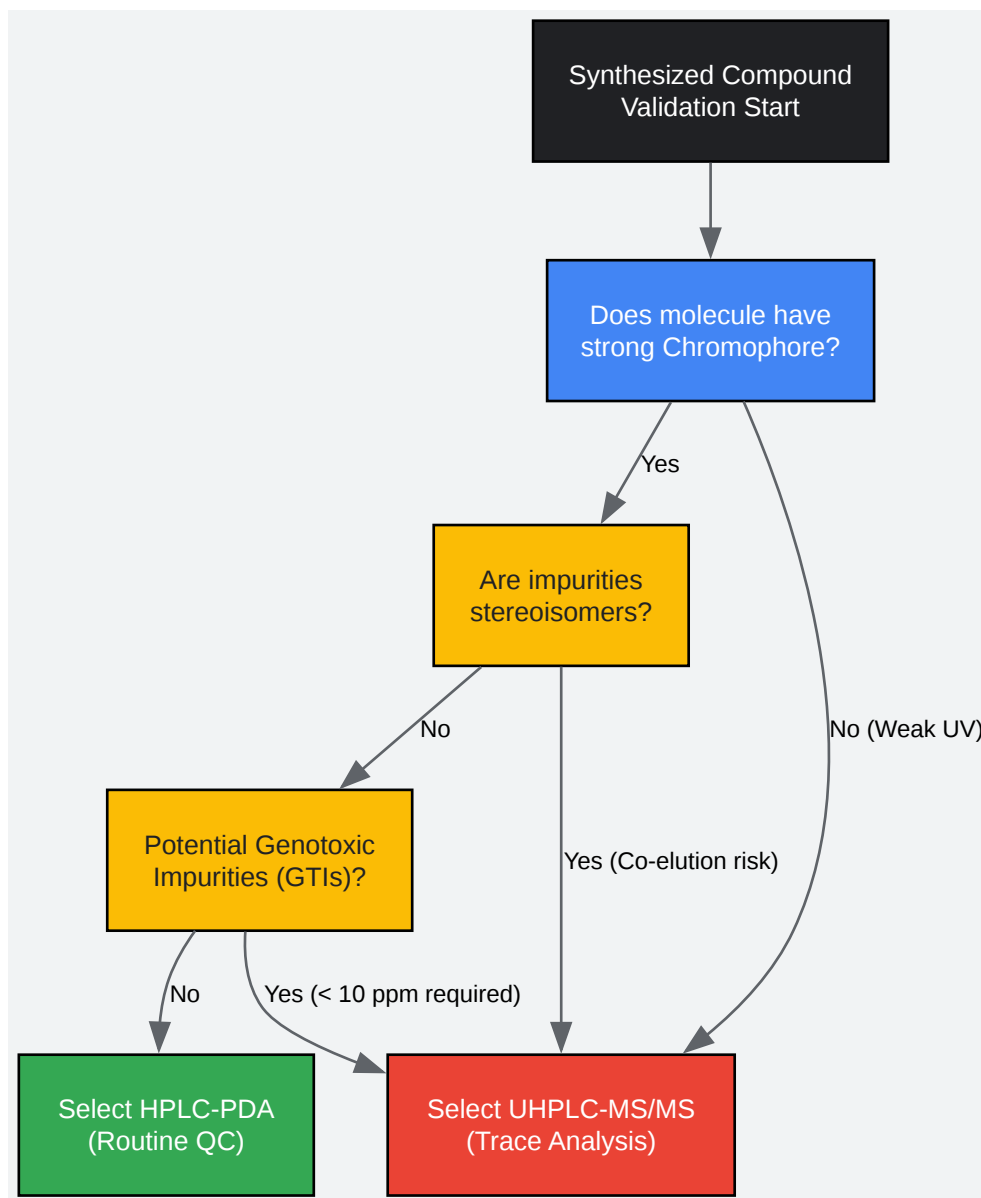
Synthesized Compound Validation Start

Does molecule have strong Chromophore?

Yes

Are impurities stereoisomers?

No

Potential Genotoxic Impurities (GTIs)?

No (Weak UV)

Yes (Co-elution risk)

No

Yes (< 10 ppm required)

Select HPLC-PDA (Routine QC)

Select UHPLC-MS/MS (Trace Analysis)